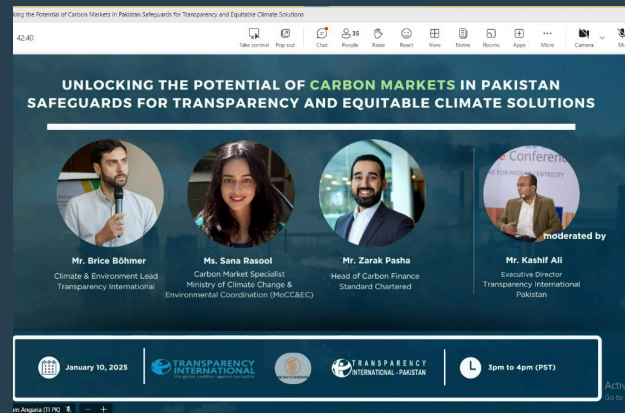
king the Potential of Carbon Markets in Pakistan Safeguards for Transparency and Equitable Climate Solutions

42:40

Take control Pop out Chat 35 People Raise React View Notes Rooms Apps More Camera Mi

UNLOCKING THE POTENTIAL OF CARBON MARKETS IN PAKISTAN SAFEGUARDS FOR TRANSPARENCY AND EQUITABLE CLIMATE SOLUTIONS

Mr. Brice Böhmer
Climate & Environment Lead
Transparency International

Ms. Sana Rasool
Carbon Market Specialist
Ministry of Climate Change & Environmental Coordination (MoCC&EC)

Mr. Zarak Pasha
Head of Carbon Finance
Standard Chartered

e Conferenc

moderated by

Mr. Kashif Ali
Executive Director
Transparency International Pakistan

January 10, 2025

TRANSPARENCY INTERNATIONAL
the global coalition against corruption

TRANSPARENCY INTERNATIONAL - PAKISTAN

3pm to 4pm (PST)

Activ
Go to

m Angaria (TI PK)